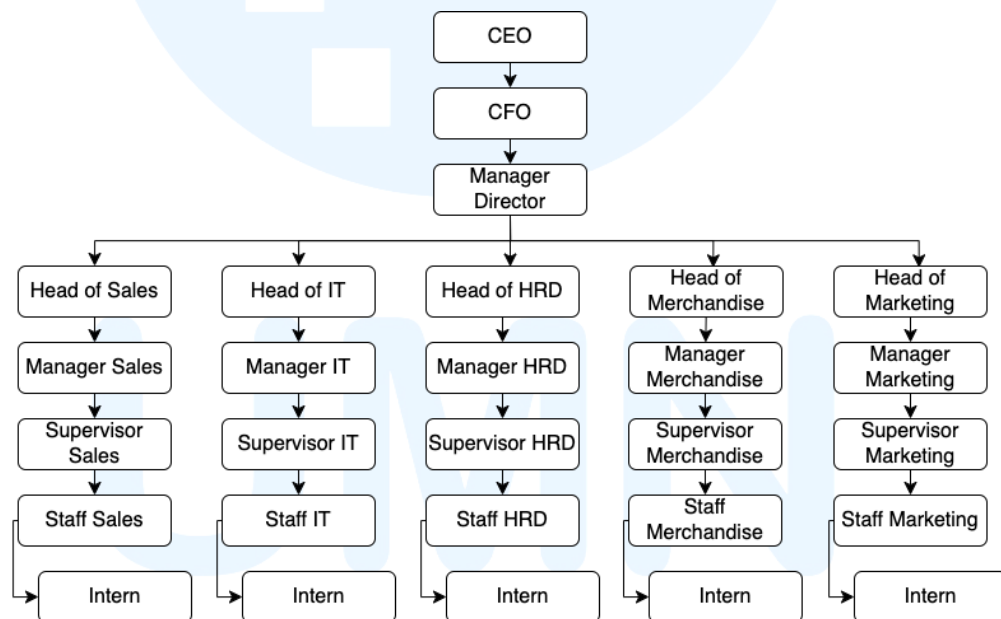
CEO

CFO

Manager Director

Head of Sales

Manager Sales

Supervisor Sales

Staff Sales

Intern

Head of IT

Manager IT

Supervisor IT

Staff IT

Intern

Head of HRD

Manager HRD

Supervisor HRD

Staff HRD

Intern

Head of Merchandise

Manager Merchandise

Supervisor Merchandise

Staff Merchandise

Intern

Head of Marketing

Manager Marketing

Supervisor Marketing

Staff Marketing

Intern